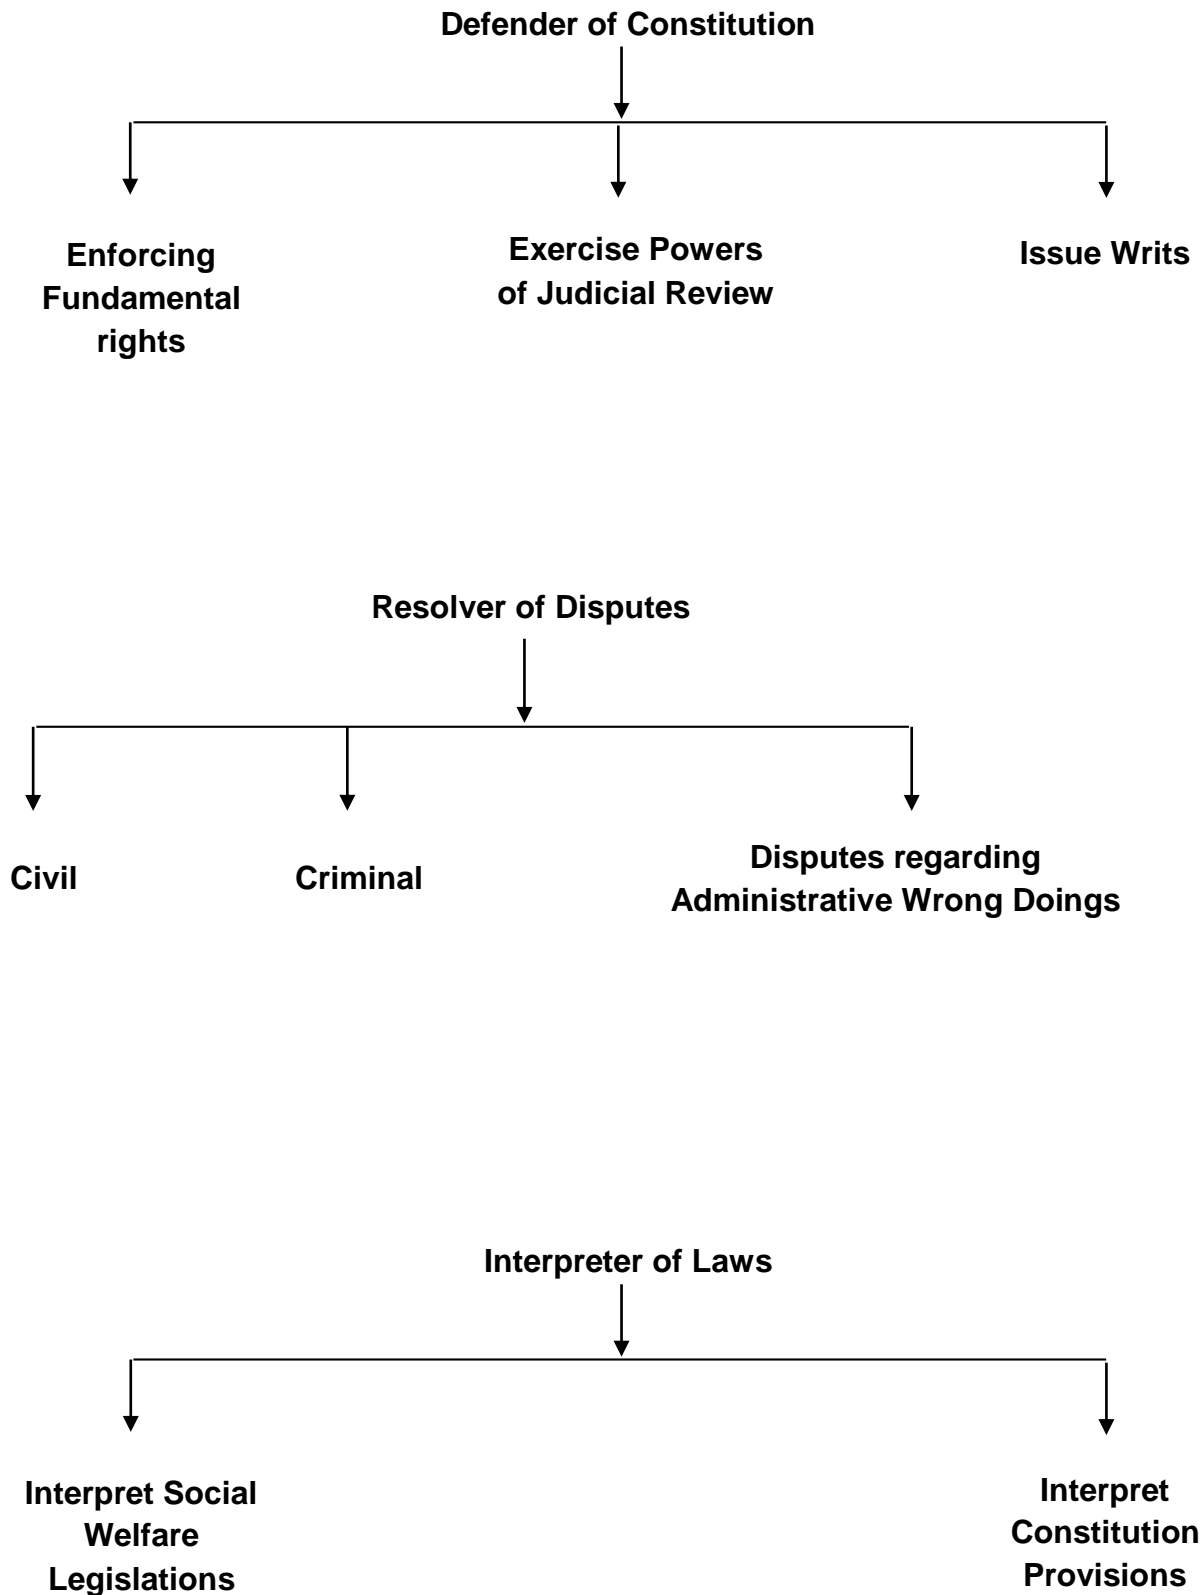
Defender of Constitution

Enforcing Fundamental rights

Exercise Powers of Judicial Review

Issue Writs

Resolver of Disputes

Civil

Criminal

Disputes regarding Administrative Wrong Doings

Interpreter of Laws

Interpret Social Welfare Legislations

Interpret Constitution Provisions